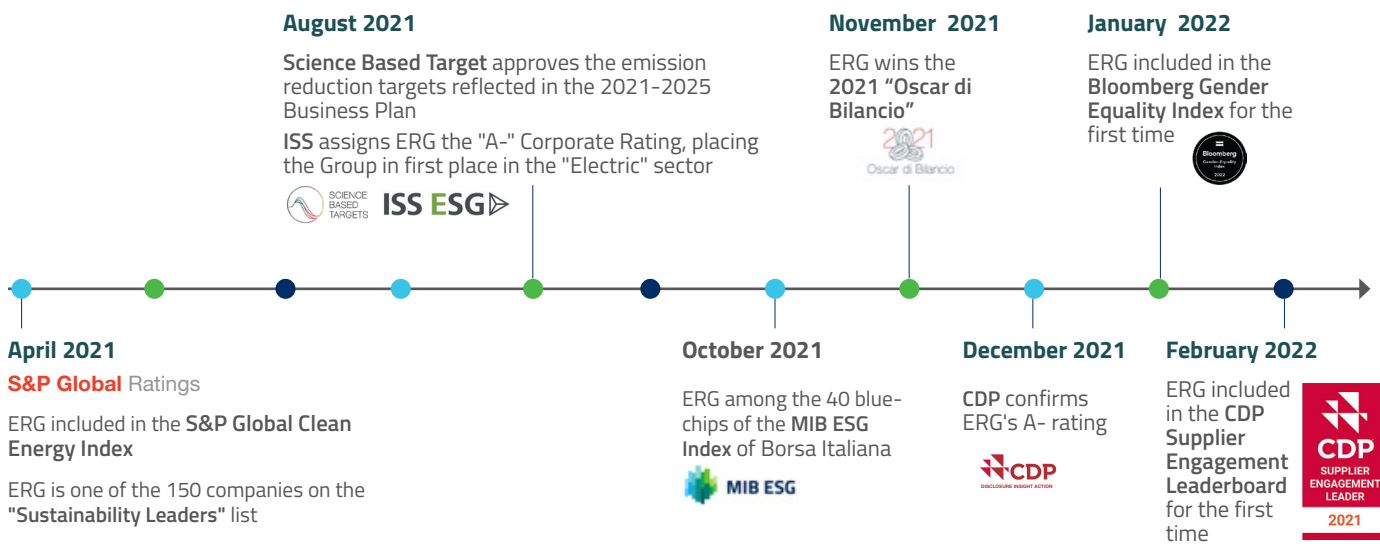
August 2021

Science Based Target approves the emission reduction targets reflected in the 2021-2025 Business Plan

ISS assigns ERG the "A-" Corporate Rating, placing the Group in first place in the "Electric" sector

SCIENCE BASED TARGETS ISS ESG

November 2021

ERG wins the 2021 "Oscar di Bilancio"

2021 Oscar di Bilancio

January 2022

ERG included in the Bloomberg Gender Equality Index for the first time

Bloomberg Gender-Equality Index 2022

April 2021

S&P Global Ratings

ERG included in the S&P Global Clean Energy Index

ERG is one of the 150 companies on the "Sustainability Leaders" list

October 2021

ERG among the 40 blue-chips of the MIB ESG Index of Borsa Italiana

MIB ESG

December 2021

CDP confirms ERG's A- rating

CDP DISCLOSURE INSIGHT ACTION

February 2022

ERG included in the CDP Supplier Engagement Leaderboard for the first time

CDP SUPPLIER ENGAGEMENT LEADER 2021